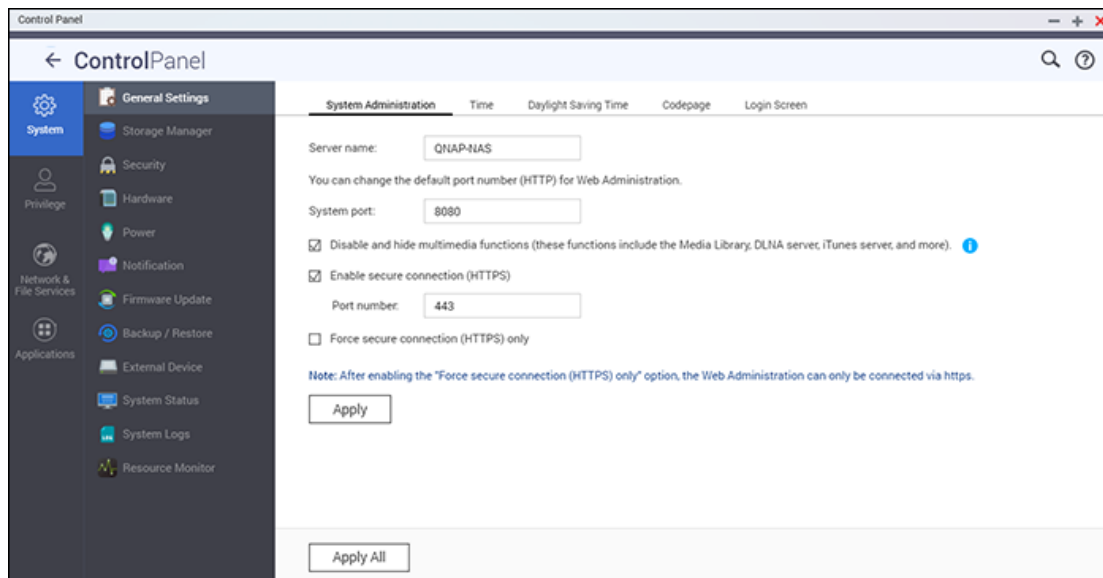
Control Panel

— + ×

← ControlPanel

System

Privilege

Network & File Services

Applications

General Settings

Storage Manager

Security

Hardware

Power

Notification

Firmware Update

Backup / Restore

External Device

System Status

System Logs

Resource Monitor

System Administration

Time

Daylight Saving Time

Codepage

Login Screen

Server name: QNAP-NAS

You can change the default port number (HTTP) for Web Administration.

System port: 8080

☑ Disable and hide multimedia functions (these functions include the Media Library, DLNA server, iTunes server, and more).

☑ Enable secure connection (HTTPS)

Port number: 443

☐ Force secure connection (HTTPS) only

Note: After enabling the "Force secure connection (HTTPS) only" option, the Web Administration can only be connected via https.

Apply

Apply All